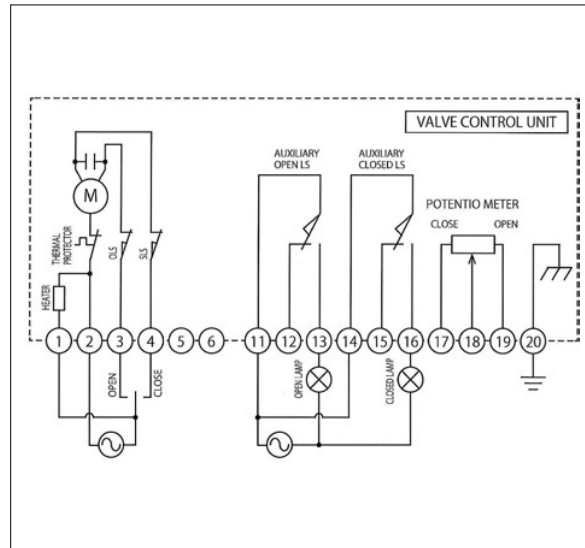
VALVE CONTROL UNIT

M

THERMAL PROTECTOR

HEATER

OLS

SLS

AUXILIARY OPEN LS

AUXILIARY CLOSED LS

POTENTIO METER

CLOSE

OPEN

1 2 3 4 5 6 11 12 13 14 15 16 17 18 19 20

OPEN

CLOSE

OPEN LAMP

CLOSED LAMP